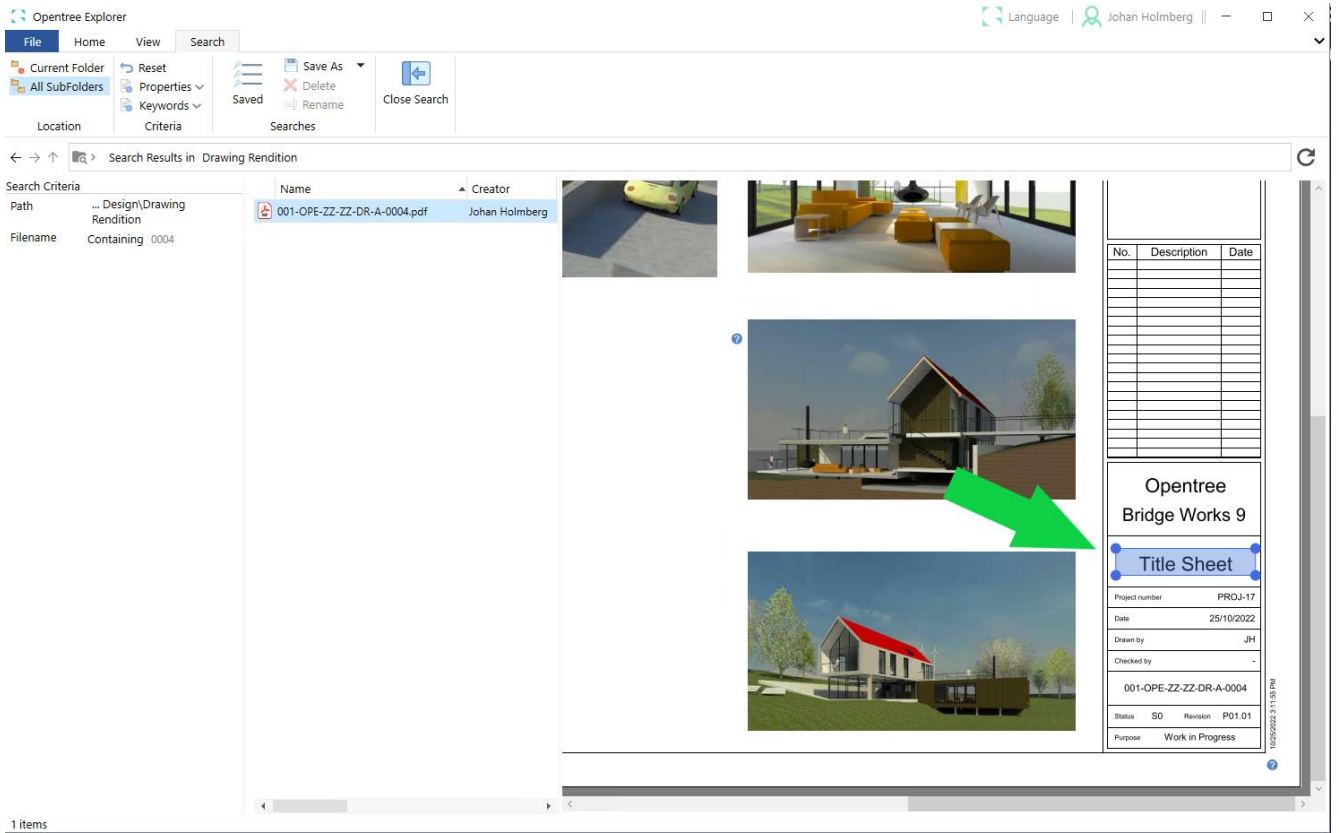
Opentree Explorer

Language | Johan Holmberg

File Home View Search

Current Folder
All SubFolders
Location

Reset
Properties
Keywords
Criteria

Saved
Save As
Delete
Rename
Searches

Close Search

Search Results in Drawing Rendition

Search Criteria
Path ... Design\Drawing Rendition
Filename Containing 0004

| Name | Creator |
|---|---|
| 001-OPE-ZZ-ZZ-DR-A-0004.pdf | Johan Holmberg |

| No. | Description | Date |
|---|---|---|

Opentree
Bridge Works 9

Title Sheet

Project number PROJ-17
Date 25/10/2022
Drawn by JH
Checked by -

001-OPE-ZZ-ZZ-DR-A-0004

Status S0 Revision P01.01
Purpose Work in Progress

10/25/2022 3:11:55 PM

1 items